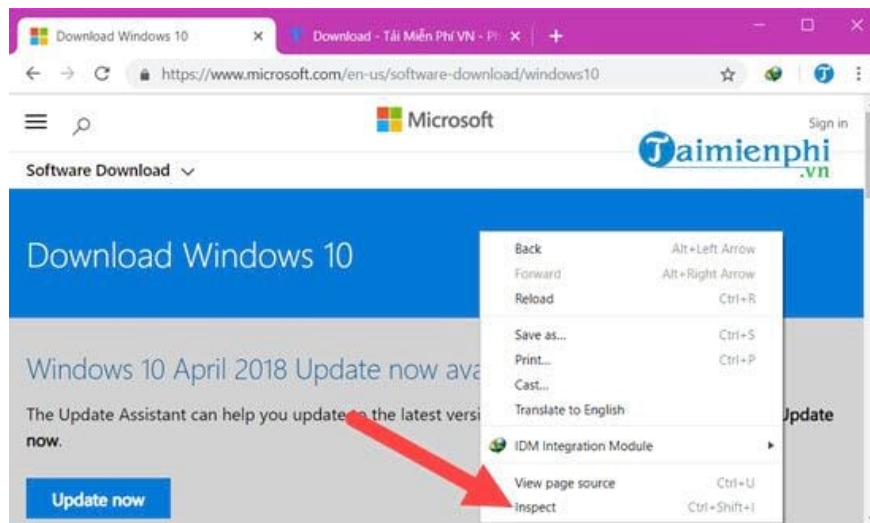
Download Windows 10 ×
Download - Tải Miễn Phí VN - Ph ×
https://www.microsoft.com/en-us/software-download/windows10

Microsoft
Sign in
Taimienphi.vn
Software Download

Download Windows 10

Windows 10 April 2018 Update now ava

The Update Assistant can help you update to the latest versi Update now.

Update now

| | |
|---|---|
| Back | Alt+Left Arrow |
| Forward | Alt+Right Arrow |
| Reload | Ctrl+R |
| Save as... | Ctrl+S |
| Print... | Ctrl+P |
| Cast... | |
| Translate to English | |
| IDM Integration Module | |
| View page source | Ctrl+U |
| Inspect | Ctrl+Shift+I |